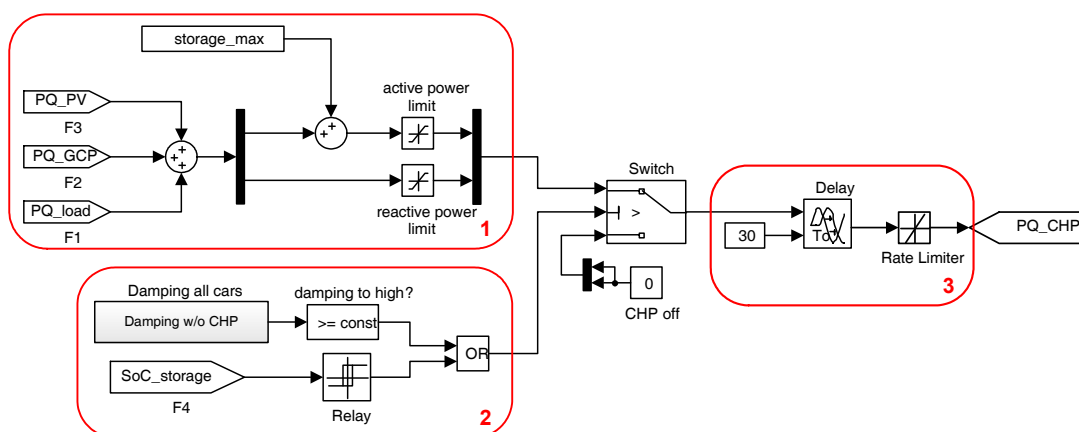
storage_max

PQ_PV
F3
PQ_GCP
F2
PQ_load
F1

active power limit

reactive power limit

1

Switch

>

Delay

30

To

Rate Limiter

PQ_CHP

3

0

CHP off

Damping all cars

Damping w/o CHP

damping to high?

>= const

OR

SoC_storage
F4

Relay

2